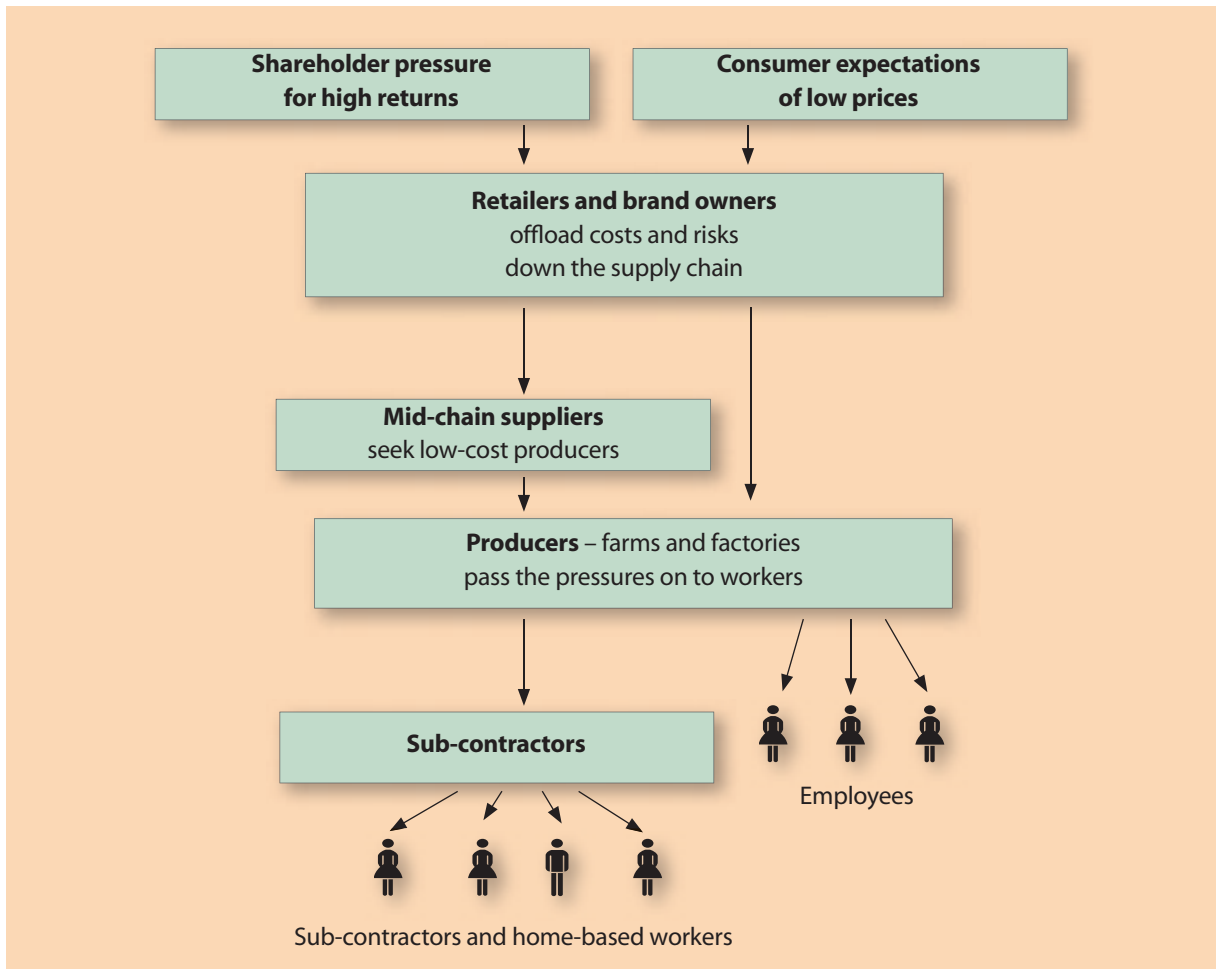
Shareholder pressure for high returns

Consumer expectations of low prices

Retailers and brand owners
offload costs and risks down the supply chain

Mid-chain suppliers
seek low-cost producers

Producers – farms and factories
pass the pressures on to workers

Sub-contractors

Employees

Sub-contractors and home-based workers